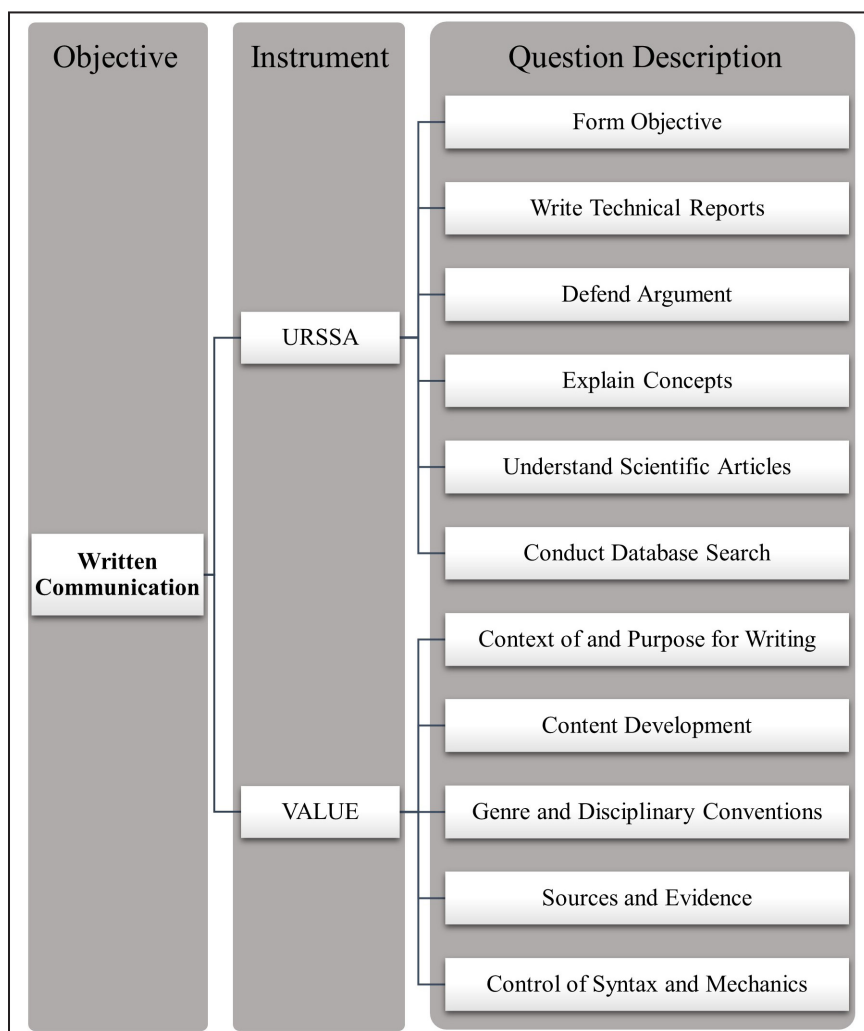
Objective

Instrument

Question Description

Written Communication

URSSA

VALUE

Form Objective

Write Technical Reports

Defend Argument

Explain Concepts

Understand Scientific Articles

Conduct Database Search

Context of and Purpose for Writing

Content Development

Genre and Disciplinary Conventions

Sources and Evidence

Control of Syntax and Mechanics